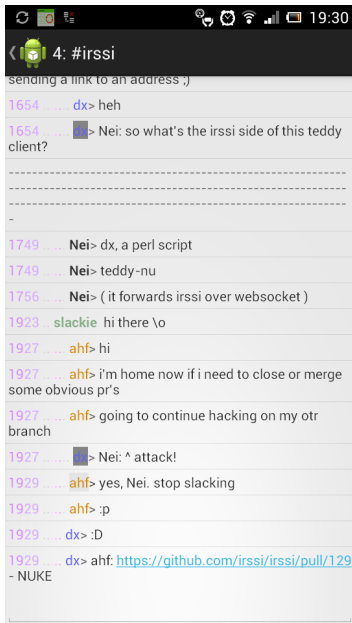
19:30

4: #irssi

sending a link to an address ;)

1654 ... dx> heh

1654 ... dx> Nei: so what's the irssi side of this teddy client?

-----------------------------------------------------------------------------------------------------------------------------------------------------------

1749 ... Nei> dx, a perl script

1749 ... Nei> teddy-nu

1756 ... Nei> ( it forwards irssi over websocket )

1923 slackie hi there \o

1927 ... ahf> hi

1927 ... ahf> i'm home now if i need to close or merge some obvious pr's

1927 ... ahf> going to continue hacking on my otr branch

1927 ... dx> Nei: ^ attack!

1929 ... ahf> yes, Nei. stop slacking

1929 ... ahf> :p

1929 ... dx> :D

1929 ... dx> ahf: https://github.com/irssi/irssi/pull/129 - NUKE